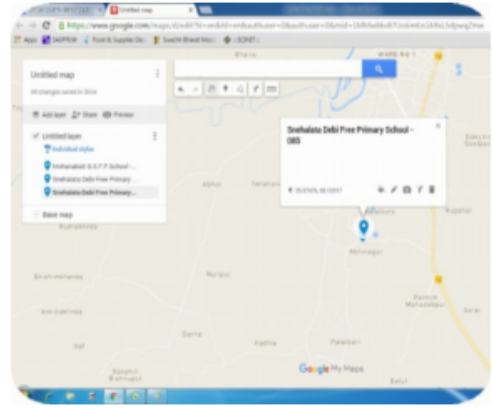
Untitled map

https://www.google.com/maps/d/edit?hl=en&authuser=0&authuser=0&mid=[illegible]

Apps SAOPRW Food & Supplies De... Swachh Bharat Mis... SONET

Untitled map

All changes saved in Drive

Add layer Share Preview

Untitled layer

Individual styles

Mohanabati G.S.F.P School -...

Snehalata Debi Free Primary ...

Snehalata Debi Free Primary...

Base map

Snehalata Debi Free Primary School - 085

26.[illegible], 88.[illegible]

WARD NO 1

Bhatia

Abhur

Amnagar

Google My Maps